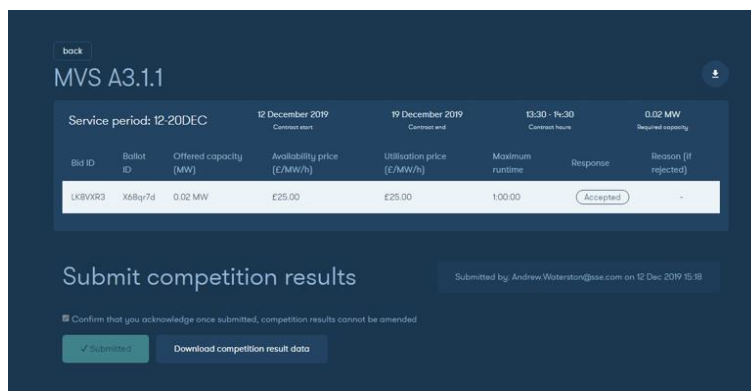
back

MVS A3.1.1

Service period: 12-20DEC

12 December 2019
Contract start

19 December 2019
Contract end

13:30 - 14:30
Contract hours

0.02 MW
Required capacity

| Bid ID | Ballot ID | Offered capacity (MW) | Availability price (£/MW/h) | Utilisation price (£/MW/h) | Maximum runtime | Response | Reason (if rejected) |
|---|---|---|---|---|---|---|---|
| LK8VXR3 | X68qr7d | 0.02 MW | £25.00 | £25.00 | 1:00:00 | Accepted | - |

Submit competition results

Submitted by: Andrew.Waterston@sse.com on 12 Dec 2019 15:18

Confirm that you acknowledge once submitted, competition results cannot be amended

✓ Submitted

Download competition result data